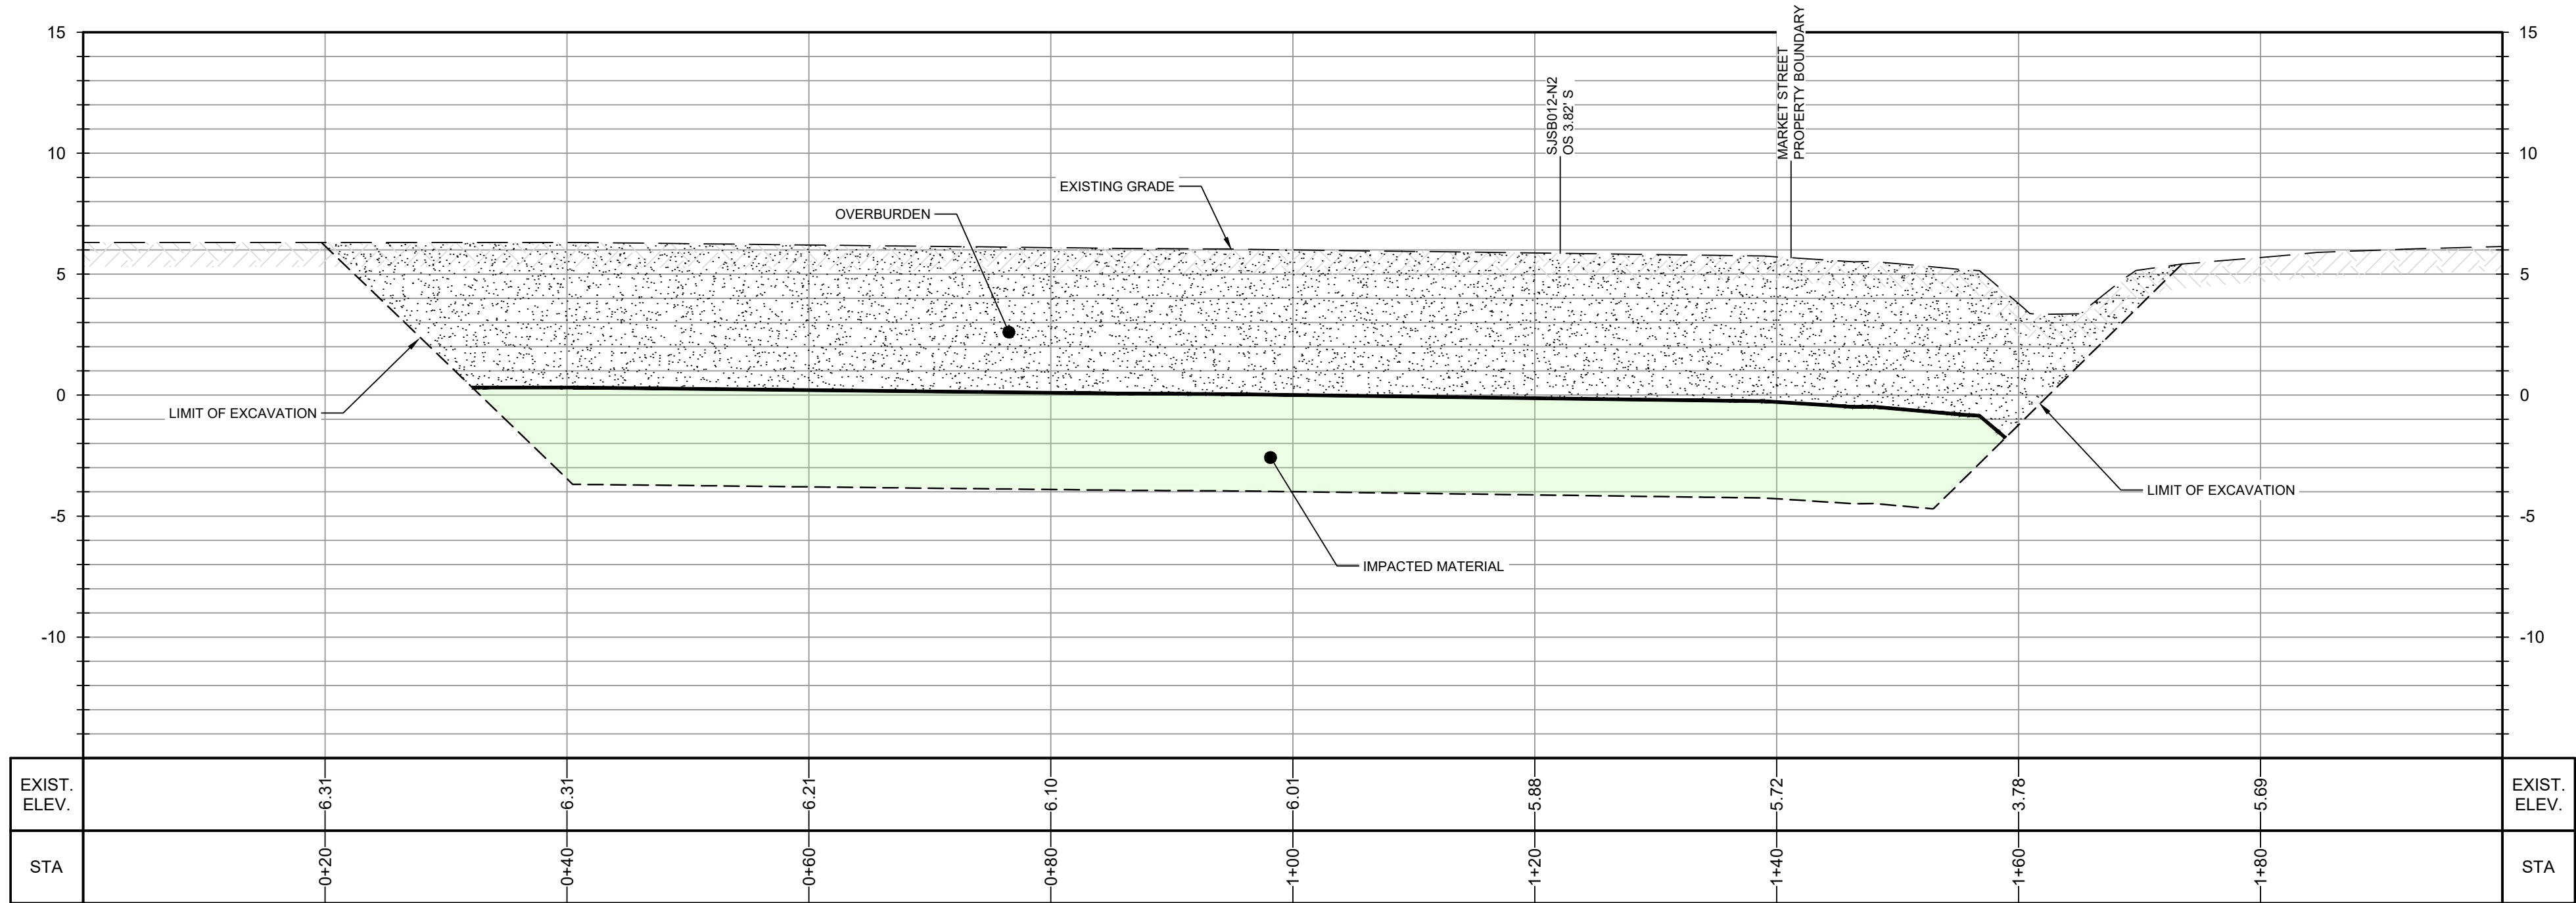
15
10
5
0
-5
-10

15
10
5
0
-5
-10

SJSB012-N2
OS 3.82' S

MARKET STREET
PROPERTY BOUNDARY

EXISTING GRADE

OVERBURDEN

LIMIT OF EXCAVATION

LIMIT OF EXCAVATION

IMPACTED MATERIAL

| EXIST. ELEV. | 6.31 | 6.31 | 6.21 | 6.10 | 6.01 | 5.88 | 5.72 | 3.78 | 5.69 | EXIST. ELEV. |
|---|---|---|---|---|---|---|---|---|---|---|
| STA | 0+20 | 0+40 | 0+60 | 0+80 | 1+00 | 1+20 | 1+40 | 1+60 | 1+80 | STA |